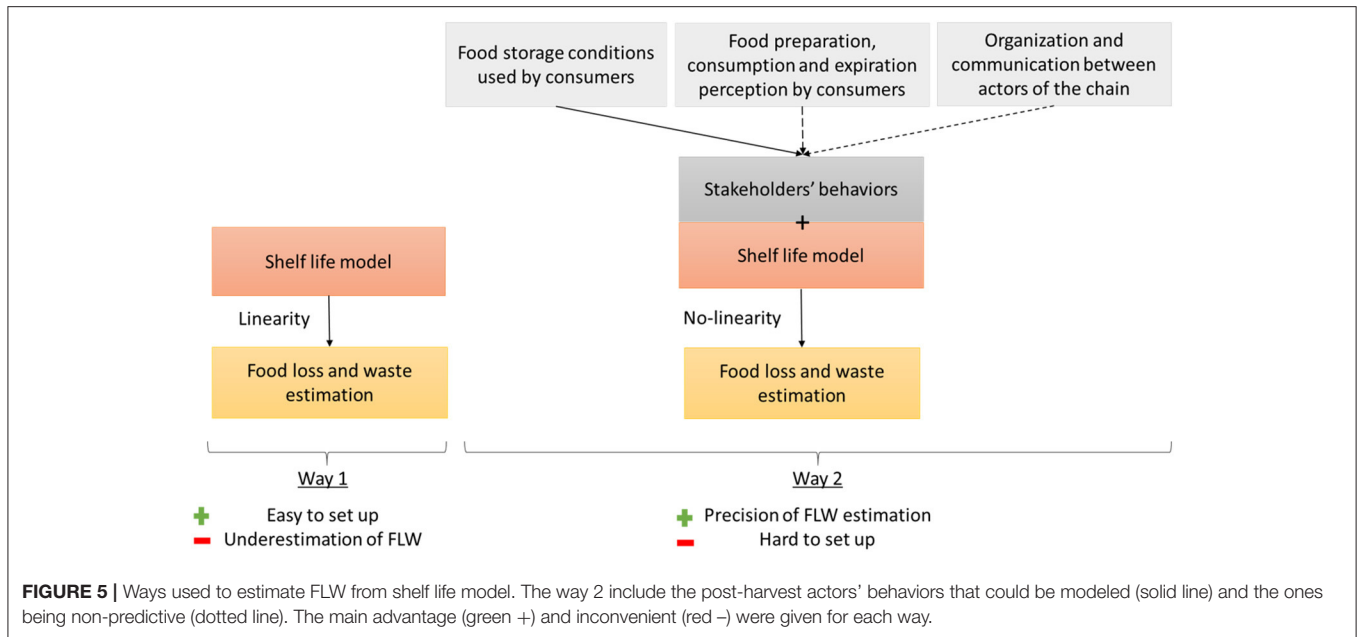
Food storage conditions used by consumers

Food preparation, consumption and expiration perception by consumers

Organization and communication between actors of the chain

Stakeholders' behaviors

+

Shelf life model

Shelf life model

Linearity

No-linearity

Food loss and waste estimation

Food loss and waste estimation

Way 1

Way 2

+ Easy to set up

− Underestimation of FLW

+ Precision of FLW estimation

− Hard to set up

**FIGURE 5 |** Ways used to estimate FLW from shelf life model. The way 2 include the post-harvest actors' behaviors that could be modeled (solid line) and the ones being non-predictive (dotted line). The main advantage (green +) and inconvenient (red –) were given for each way.